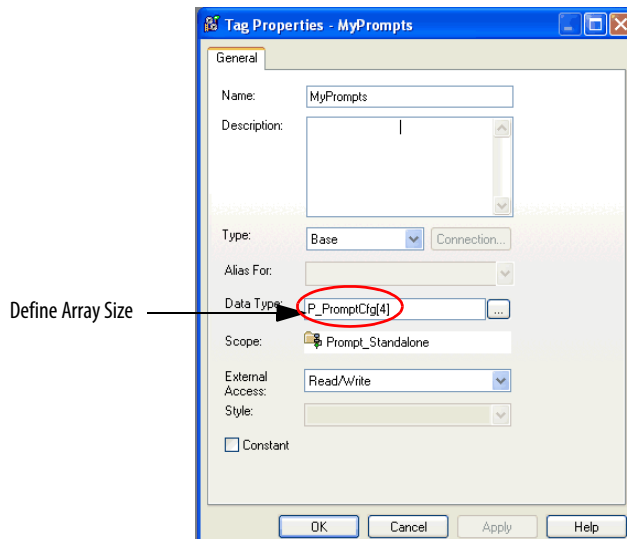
Tag Properties - MyPrompts

General

Name: MyPrompts

Description:

Type: Base Connection...

Alias For:

Define Array Size

Data Type: P_PromptCfg[4] ...

Scope: Prompt_Standalone

External Access: Read/Write

Style:

Constant

OK Cancel Apply Help